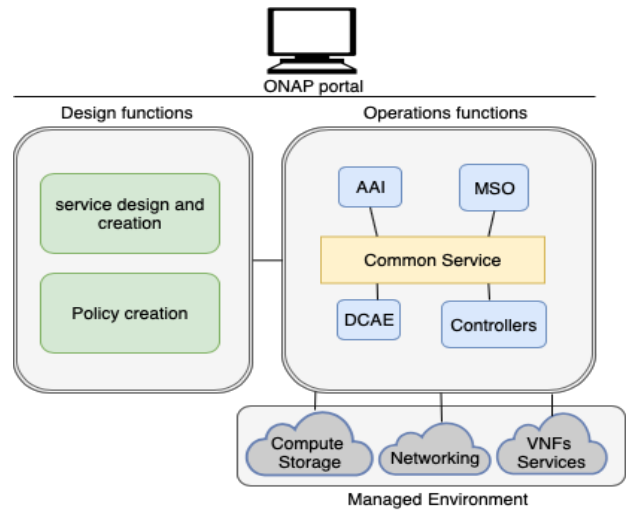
ONAP portal

Design functions

service design and creation

Policy creation

Operations functions

AAI

MSO

Common Service

DCAE

Controllers

Compute Storage

Networking

VNFs Services

Managed Environment